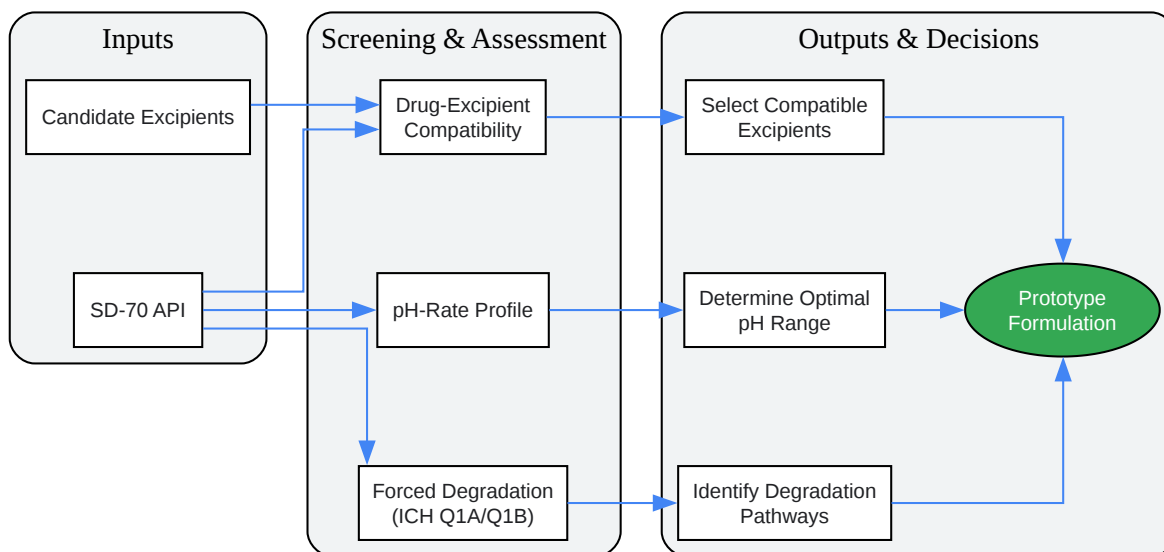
Inputs

Candidate Excipients

SD-70 API

Screening & Assessment

Drug-Excipient Compatibility

pH-Rate Profile

Forced Degradation (ICH Q1A/Q1B)

Outputs & Decisions

Select Compatible Excipients

Determine Optimal pH Range

Identify Degradation Pathways

Prototype Formulation